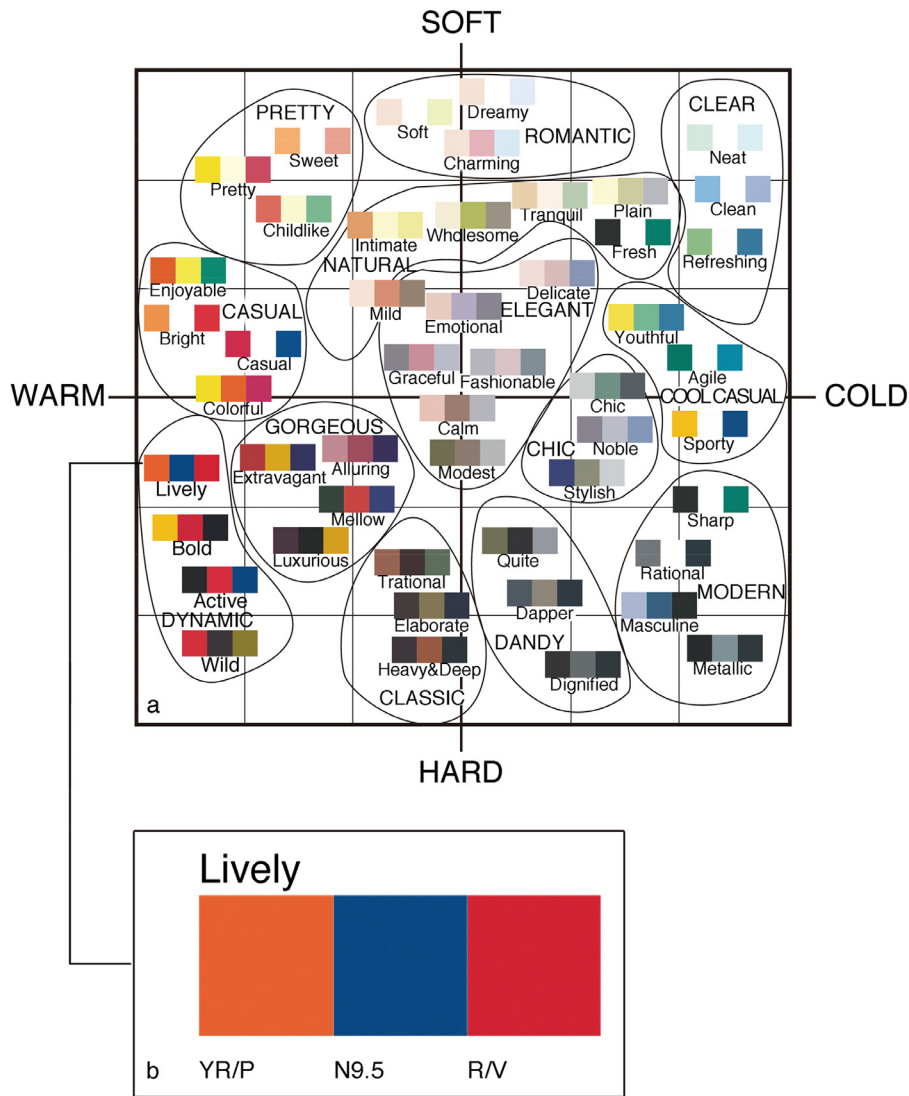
SOFT

WARM

COLD

HARD

PRETTY
Sweet
Pretty
Childlike

Soft
Dreamy
ROMANTIC
Charming

CLEAR
Neat
Clean
Refreshing

Tranquil
Plain
Fresh

Intimate
Wholesome
NATURAL
Mild
Emotional

Enjoyable
CASUAL
Bright
Casual
Colorful

Delicate
ELEGANT
Graceful
Fashionable
Calm
Modest

Youthful
Agile
COOL CASUAL
Sporty

Chic
Noble
CHIC
Stylish

GORGEOUS
Extravagant
Alluring
Mellow
Luxurious

Lively
Bold
Active
DYNAMIC
Wild

Trational
Elaborate
Heavy&Deep
CLASSIC

Quite
Dapper
DANDY
Dignified

Sharp
Rational
MODERN
Masculine
Metallic

a

Lively

b
YR/P
N9.5
R/V